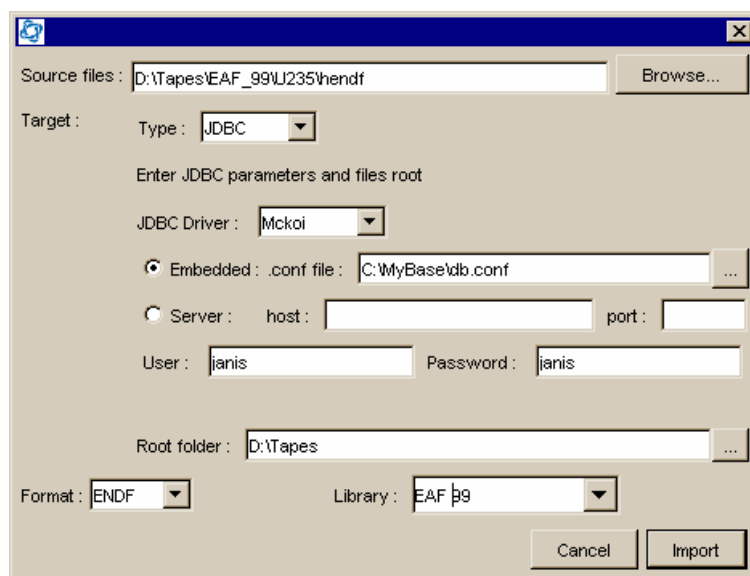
Source files : D:\Tapes\EAF_99\U235\hendf

Browse...

Target :

Type : JDBC

Enter JDBC parameters and files root

JDBC Driver : Mckoi

Embedded : .conf file : C:\MyBase\db.conf

...

Server : host : port :

User : janis Password : janis

Root folder : D:\Tapes

...

Format : ENDF

Library : EAF 99

Cancel

Import